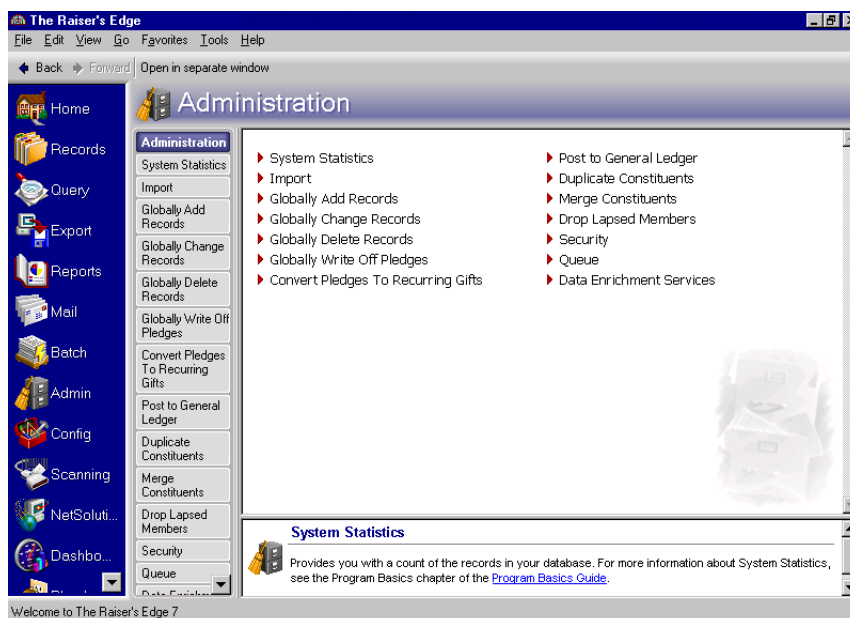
The Raiser's Edge

File Edit View Go Favorites Tools Help

Back Forward Open in separate window

Home
Records
Query
Export
Reports
Mail
Batch
Admin
Config
Scanning
NetSoluti...
Dashbo...

Administration

Administration
System Statistics
Import
Globally Add Records
Globally Change Records
Globally Delete Records
Globally Write Off Pledges
Convert Pledges To Recurring Gifts
Post to General Ledger
Duplicate Constituents
Merge Constituents
Drop Lapsed Members
Security
Queue
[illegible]

System Statistics
Import
Globally Add Records
Globally Change Records
Globally Delete Records
Globally Write Off Pledges
Convert Pledges To Recurring Gifts

Post to General Ledger
Duplicate Constituents
Merge Constituents
Drop Lapsed Members
Security
Queue
Data Enrichment Services

System Statistics

Provides you with a count of the records in your database. For more information about System Statistics, see the Program Basics chapter of the Program Basics Guide.

Welcome to The Raiser's Edge 7